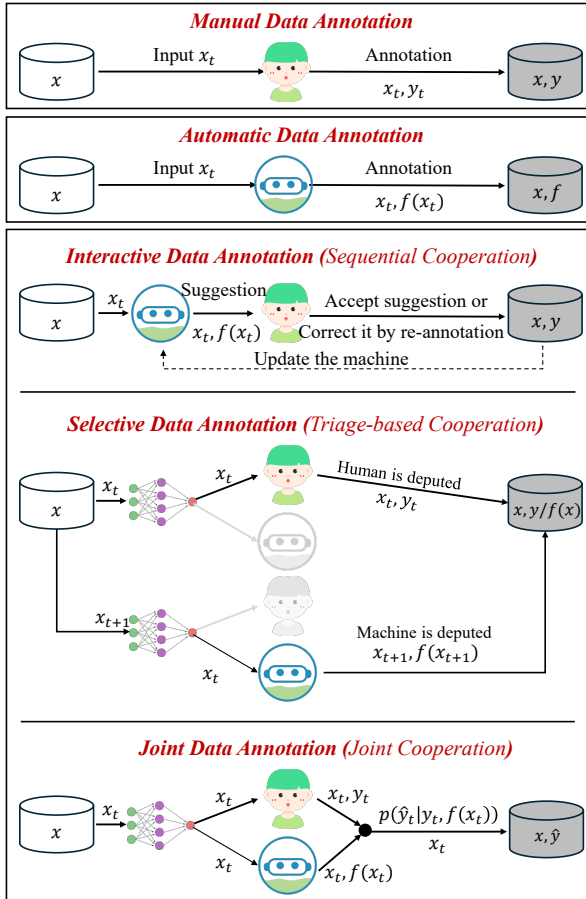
Manual Data Annotation

$x$ Input $x_t$ Annotation $x_t, y_t$ $x, y$

Automatic Data Annotation

$x$ Input $x_t$ Annotation $x_t, f(x_t)$ $x, f$

Interactive Data Annotation (Sequential Cooperation)

$x$ $x_t$ Suggestion $x_t, f(x_t)$ Accept suggestion or Correct it by re-annotation $x, y$

Update the machine

Selective Data Annotation (Triage-based Cooperation)

$x$ $x_t$ $x_t$ Human is deputed $x_t, y_t$ $x, y/f(x)$

$x_{t+1}$ $x_t$ Machine is deputed $x_{t+1}, f(x_{t+1})$

Joint Data Annotation (Joint Cooperation)

$x$ $x_t$ $x_t$ $x_t, y_t$ $p(\hat{y}_t|y_t, f(x_t))$ $x_t$ $x, \hat{y}$

$x_t$ $x_t, f(x_t)$